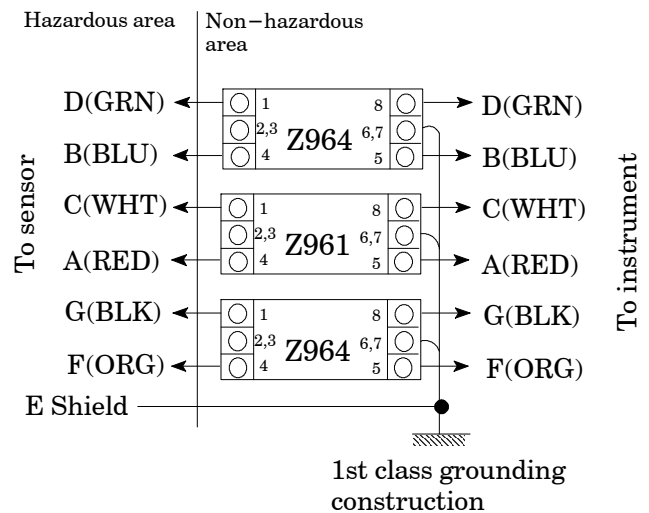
Hazardous area

Non−hazardous area

To sensor

D(GRN)
B(BLU)
C(WHT)
A(RED)
G(BLK)
F(ORG)
E Shield

1
2,3
4
Z964
8
6,7
5

1
2,3
4
Z961
8
6,7
5

1
2,3
4
Z964
8
6,7
5

D(GRN)
B(BLU)
C(WHT)
A(RED)
G(BLK)
F(ORG)

To instrument

1st class grounding construction